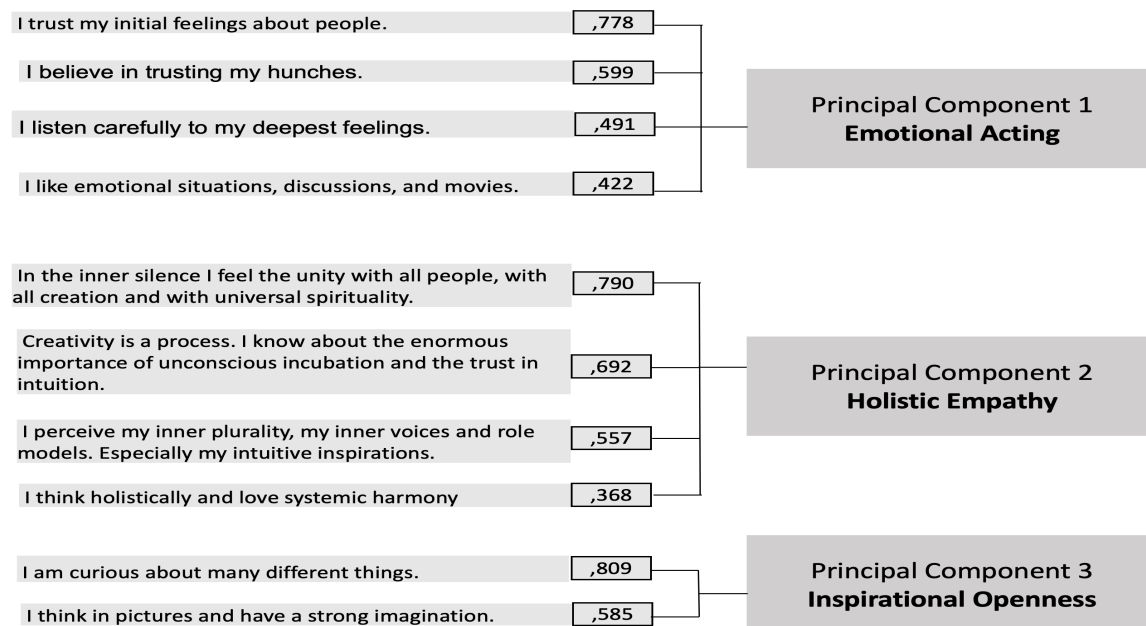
I trust my initial feelings about people. ,778

I believe in trusting my hunches. ,599

I listen carefully to my deepest feelings. ,491

I like emotional situations, discussions, and movies. ,422

Principal Component 1
**Emotional Acting**

In the inner silence I feel the unity with all people, with all creation and with universal spirituality. ,790

Creativity is a process. I know about the enormous importance of unconscious incubation and the trust in intuition. ,692

I perceive my inner plurality, my inner voices and role models. Especially my intuitive inspirations. ,557

I think holistically and love systemic harmony ,368

Principal Component 2
**Holistic Empathy**

I am curious about many different things. ,809

I think in pictures and have a strong imagination. ,585

Principal Component 3
**Inspirational Openness**